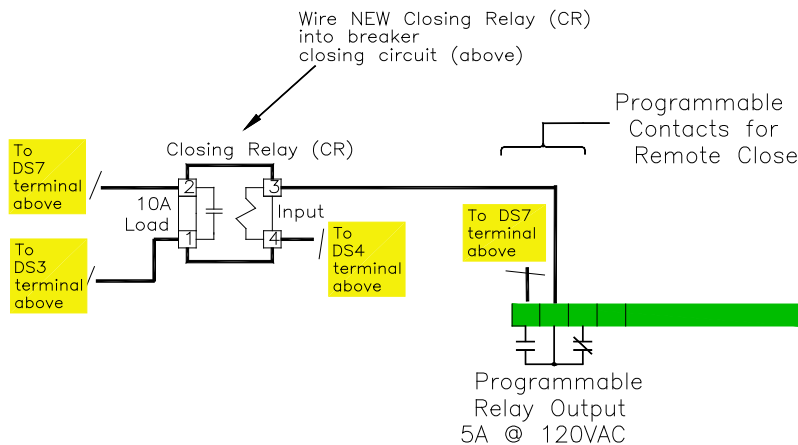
Wire NEW Closing Relay (CR) into breaker closing circuit (above)

Programmable Contacts for Remote Close

Closing Relay (CR)

To DS7 terminal above

10A Load

2

1

3

4

Input

To DS4 terminal above

To DS3 terminal above

To DS7 terminal above

Programmable Relay Output 5A @ 120VAC